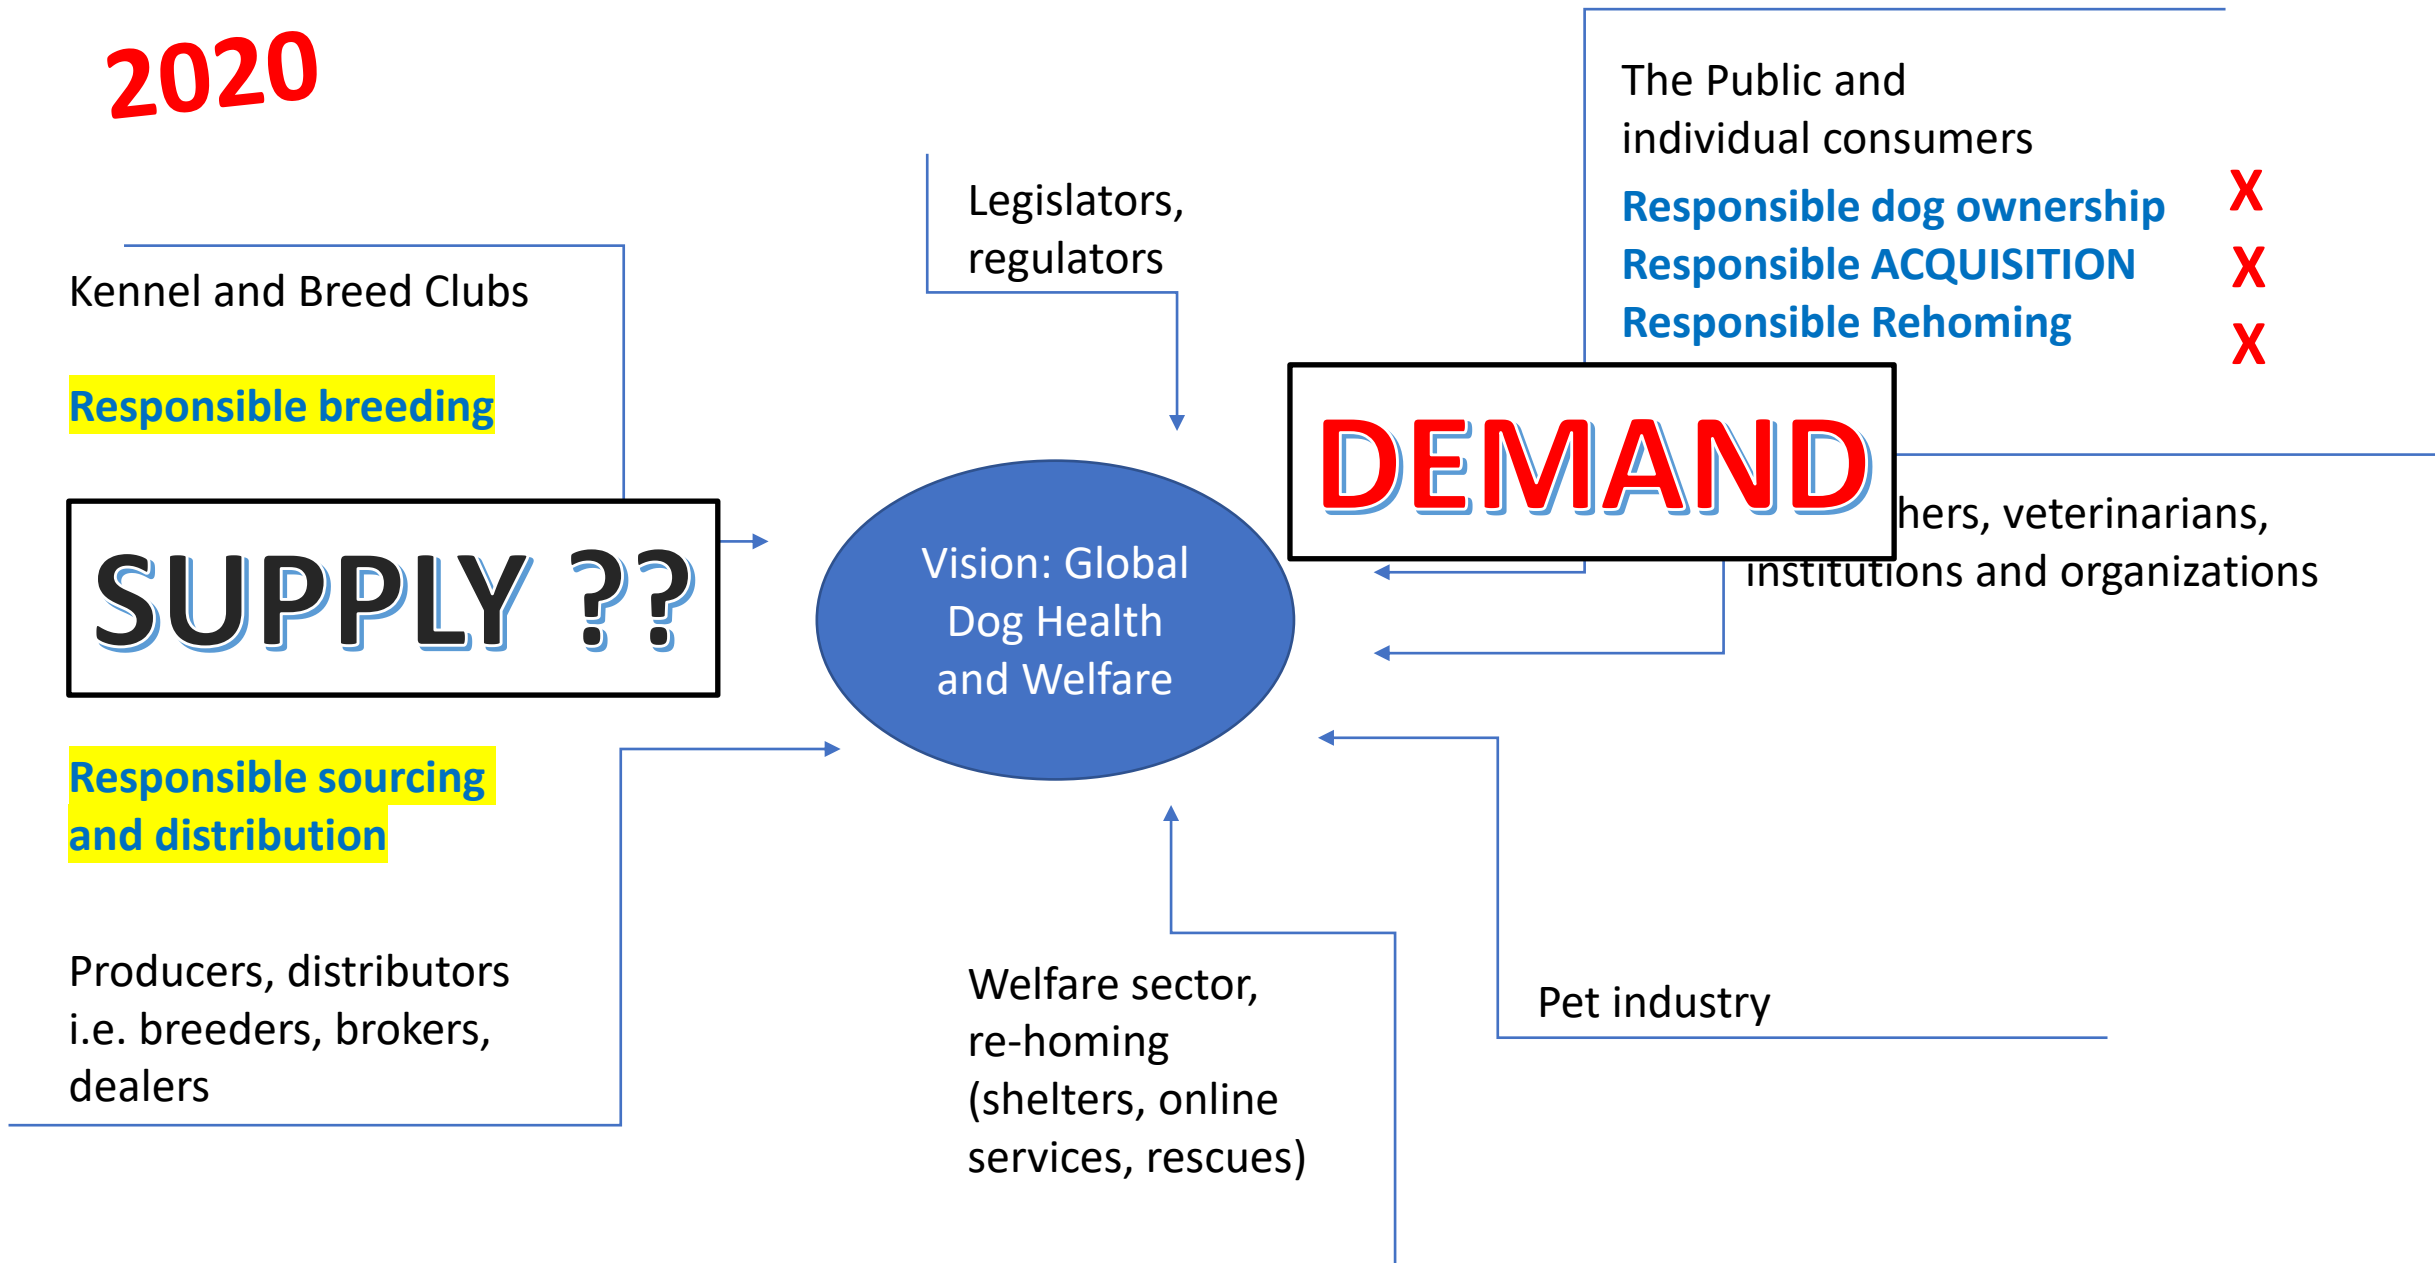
2020

Kennel and Breed Clubs

Responsible breeding

SUPPLY ??

Responsible sourcing and distribution

Producers, distributors i.e. breeders, brokers, dealers

Legislators, regulators

Vision: Global Dog Health and Welfare

Welfare sector, re-homing (shelters, online services, rescues)

The Public and individual consumers

Responsible dog ownership X
Responsible ACQUISITION X
Responsible Rehoming X

DEMAND

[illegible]hers, veterinarians, institutions and organizations

Pet industry